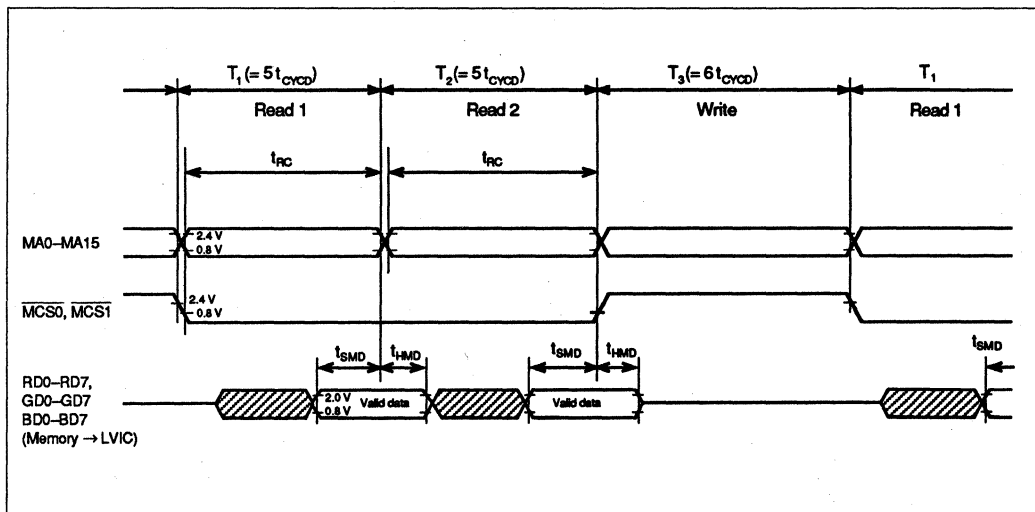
$T_1 (= 5\,t_{CYCD})$
Read 1

$T_2 (= 5\,t_{CYCD})$
Read 2

$T_3 (= 6\,t_{CYCD})$
Write

$T_1$
Read 1

$t_{RC}$

$t_{RC}$

MA0–MA15

2.4 V
0.8 V

$\overline{MCS0}$, $\overline{MCS1}$

2.4 V
0.8 V

$t_{SMD}$

$t_{HMD}$

$t_{SMD}$

$t_{HMD}$

$t_{SMD}$

RD0–RD7,
GD0–GD7
BD0–BD7
(Memory → LVIC)

2.0 V
0.8 V

Valid data

Valid data